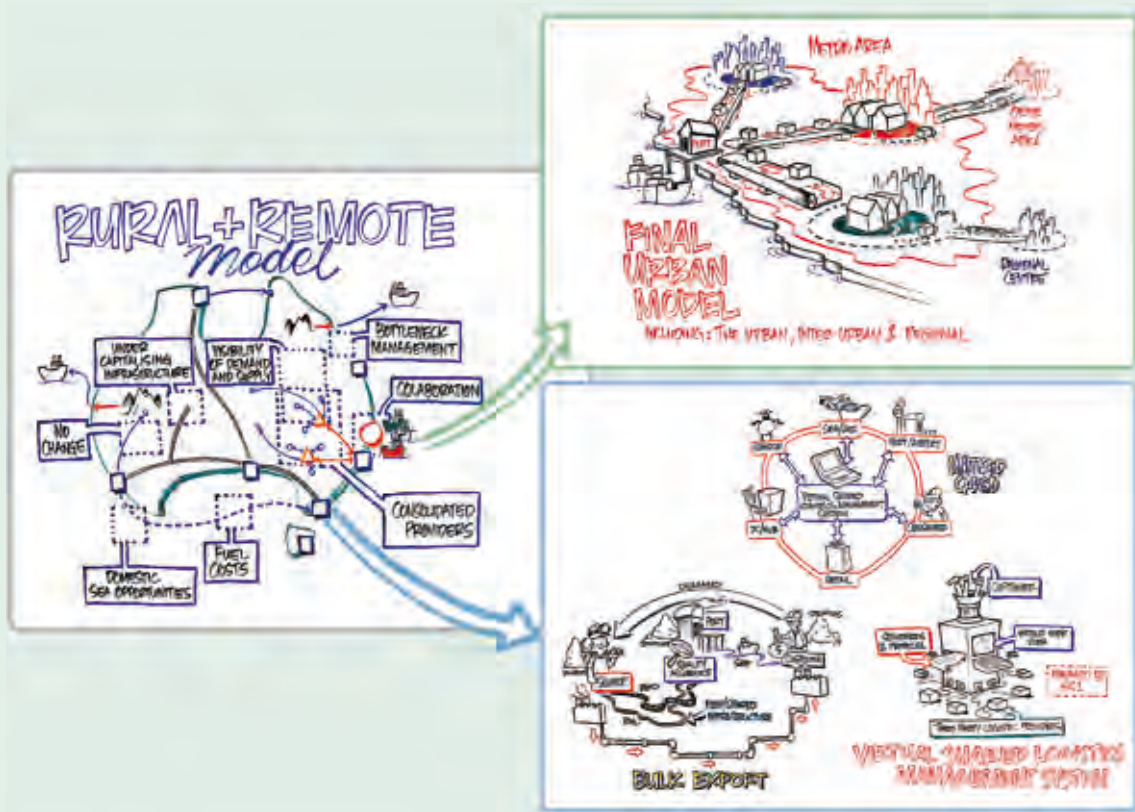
RURAL + REMOTE model

UNDER CAPITALISING INFRASTRUCTURE

VISIBILITY OF DEMAND AND SUPPLY

BOTTLENECK MANAGEMENT

COLLABORATION

NO CHANGE

CONSOLIDATED PROVIDERS

FUEL COSTS

DOMESTIC SEA OPPORTUNITIES

METRO AREA

PORT

OUTER METRO AREA

REGIONAL CENTRE

FINAL URBAN MODEL

INCLUDING: THE URBAN, INTER-URBAN & REGIONAL

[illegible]

PORT

BULK EXPORT

VIRTUAL SHARED LOGISTICS MANAGEMENT SYSTEM